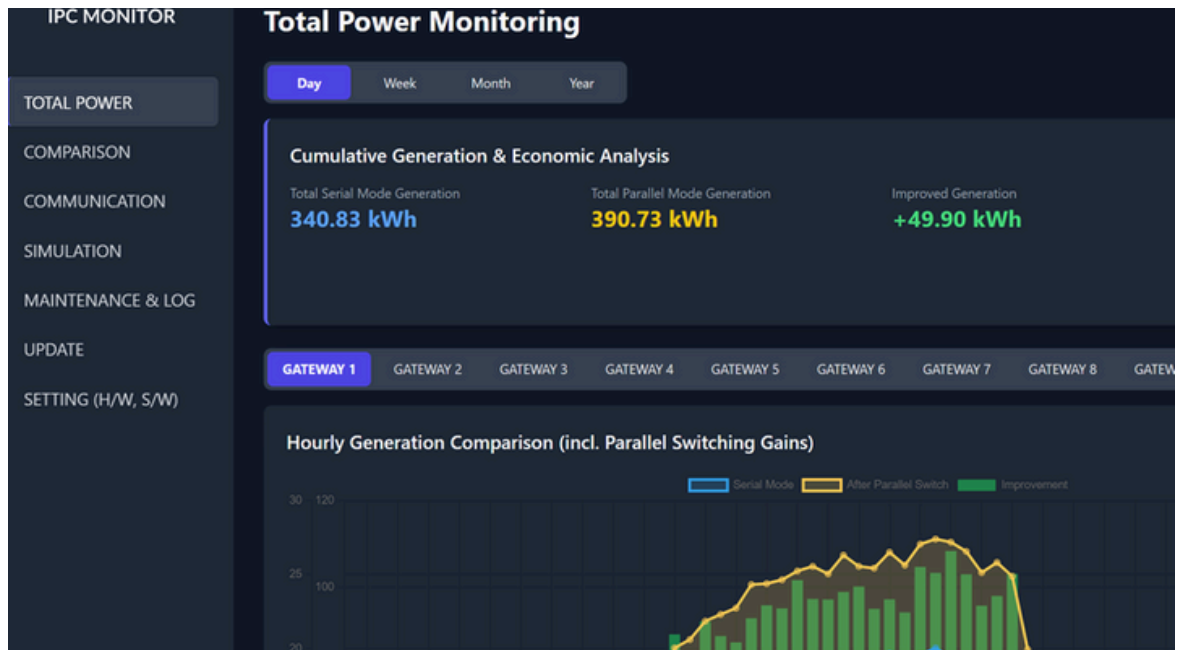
IPC MONITOR

TOTAL POWER
COMPARISON
COMMUNICATION
SIMULATION
MAINTENANCE & LOG
UPDATE
SETTING (H/W, S/W)

Total Power Monitoring

Day Week Month Year

Cumulative Generation & Economic Analysis

Total Serial Mode Generation
340.83 kWh

Total Parallel Mode Generation
390.73 kWh

Improved Generation
+49.90 kWh

GATEWAY 1 GATEWAY 2 GATEWAY 3 GATEWAY 4 GATEWAY 5 GATEWAY 6 GATEWAY 7 GATEWAY 8 GATEW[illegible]

Hourly Generation Comparison (incl. Parallel Switching Gains)

Serial Mode After Parallel Switch Improvement

30 120
25 100
20